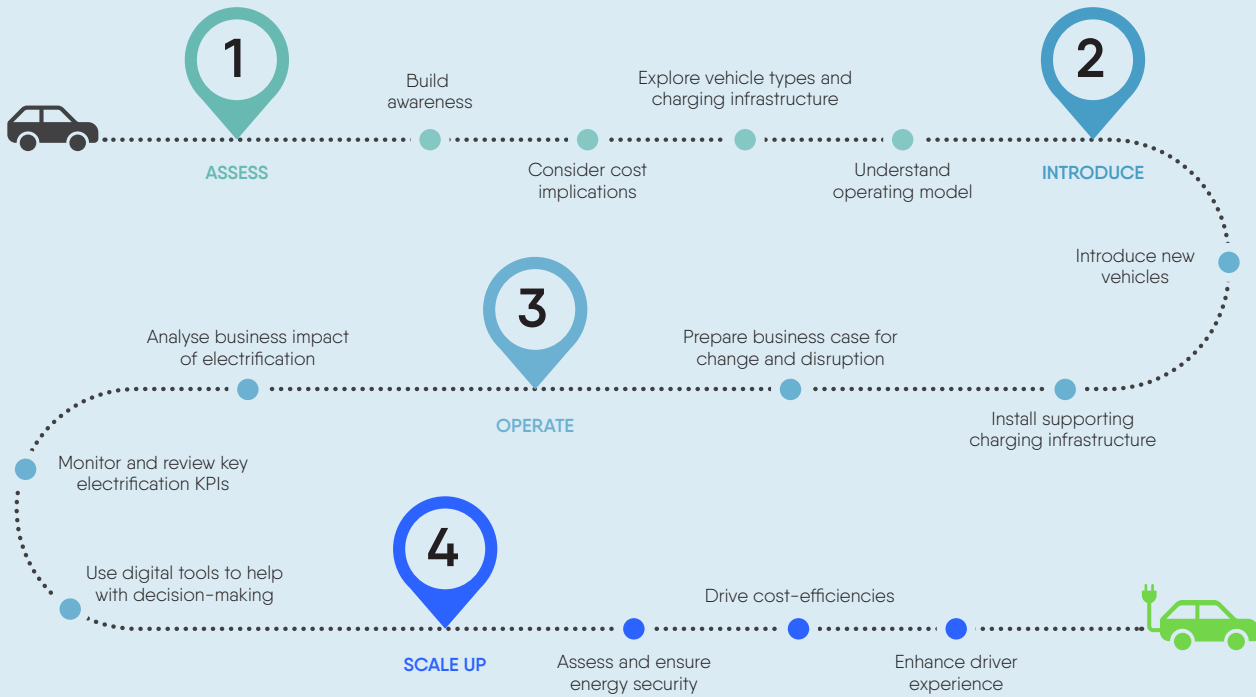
1

Build awareness

Explore vehicle types and charging infrastructure

2

ASSESS

Consider cost implications

Understand operating model

INTRODUCE

Introduce new vehicles

3

Analyse business impact of electrification

Prepare business case for change and disruption

OPERATE

Install supporting charging infrastructure

Monitor and review key electrification KPIs

4

Use digital tools to help with decision-making

Drive cost-efficiencies

SCALE UP

Assess and ensure energy security

Enhance driver experience